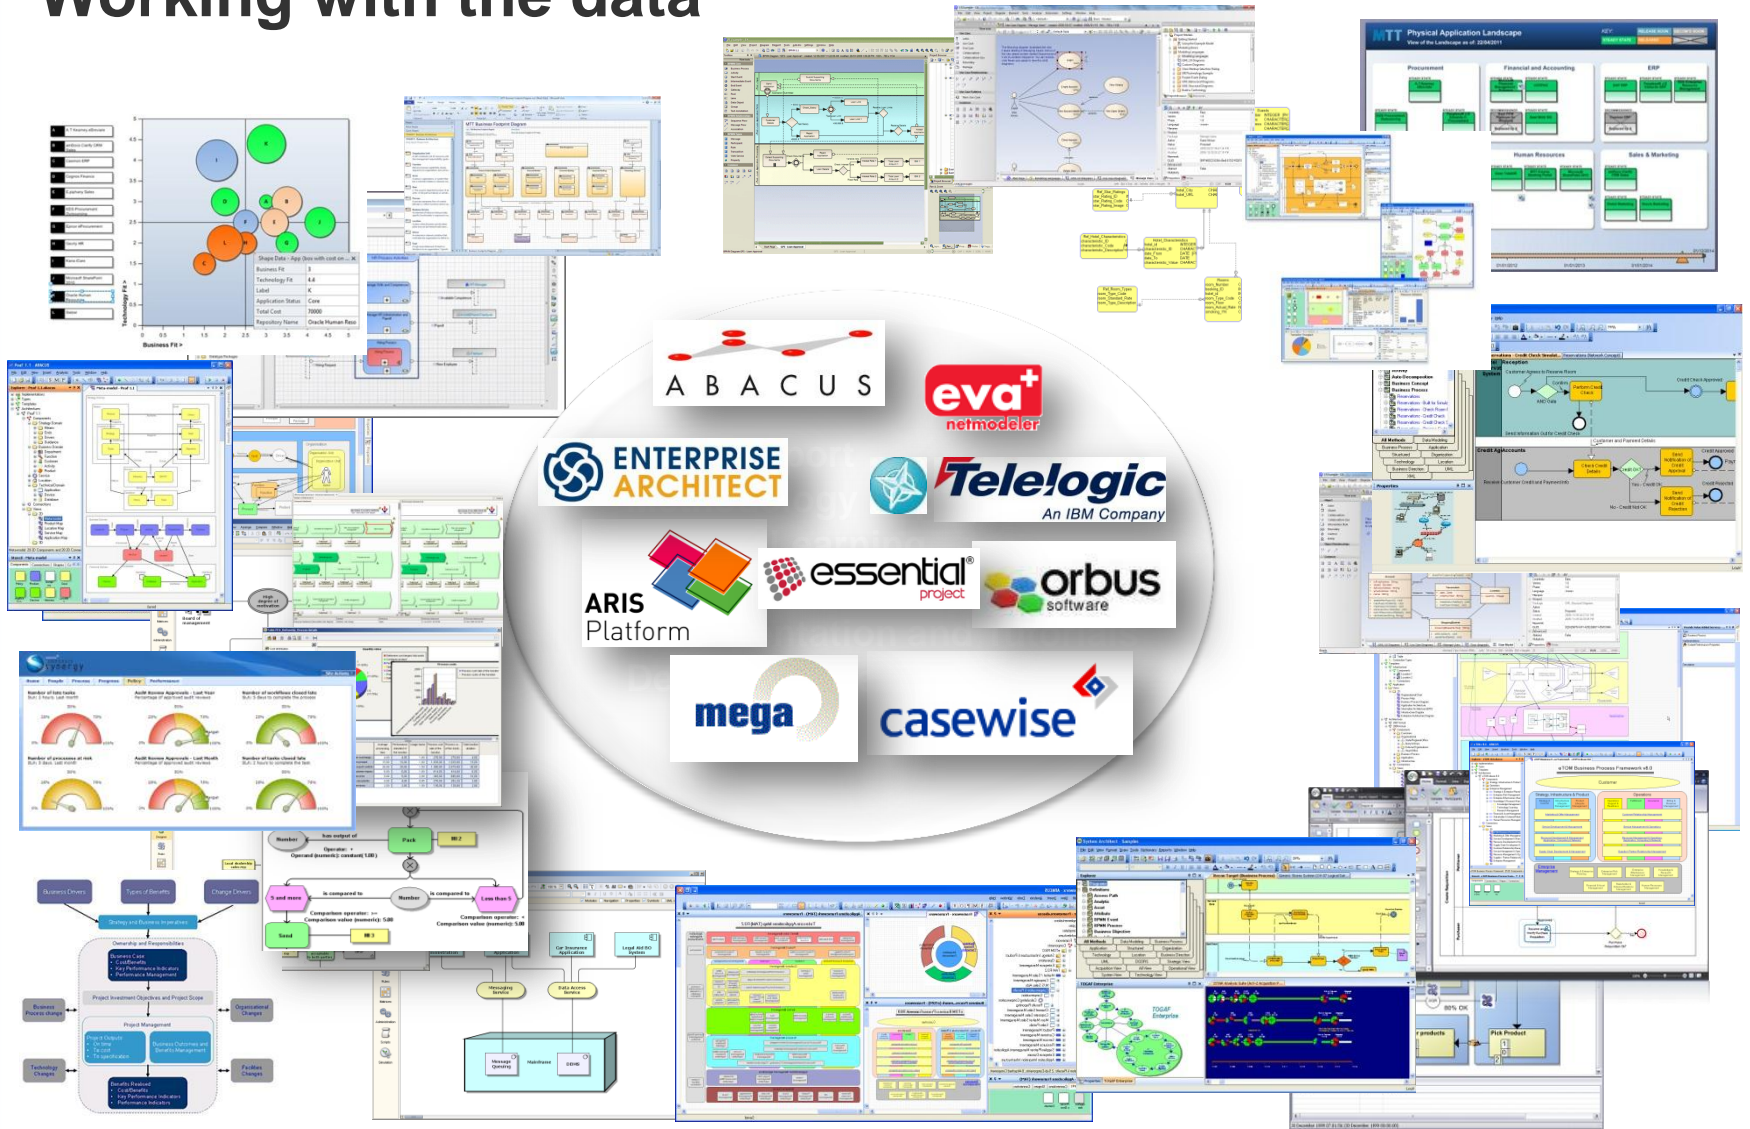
Working with the data

ABACUS

eva+ netmodeler

ENTERPRISE ARCHITECT

Telelogic An IBM Company

ARIS Platform

essential project

orbus software

mega

casewise

Physical Application Landscape

Procurement

Financial and Accounting

ERP

Human Resources

Sales & Marketing

Business Fit

Technology Fit

Business Drivers

Types of Benefits

Change Drivers

Strategy and Business Innovations

Ownership and Responsibilities

Business Case

Project Investment Objectives and Project Scope

Business Process change

Organisational Changes

Project Management

Technology Changes

Facilities Changes

Benefits Realised

Number

has output of

Pack

Operator: +

is compared to

Less than 5

5 and more

Send

Car Insurance Application

Legal Aid BO System

Messaging Service

Data Access Service

TOGAF Enterprise

Pick Product